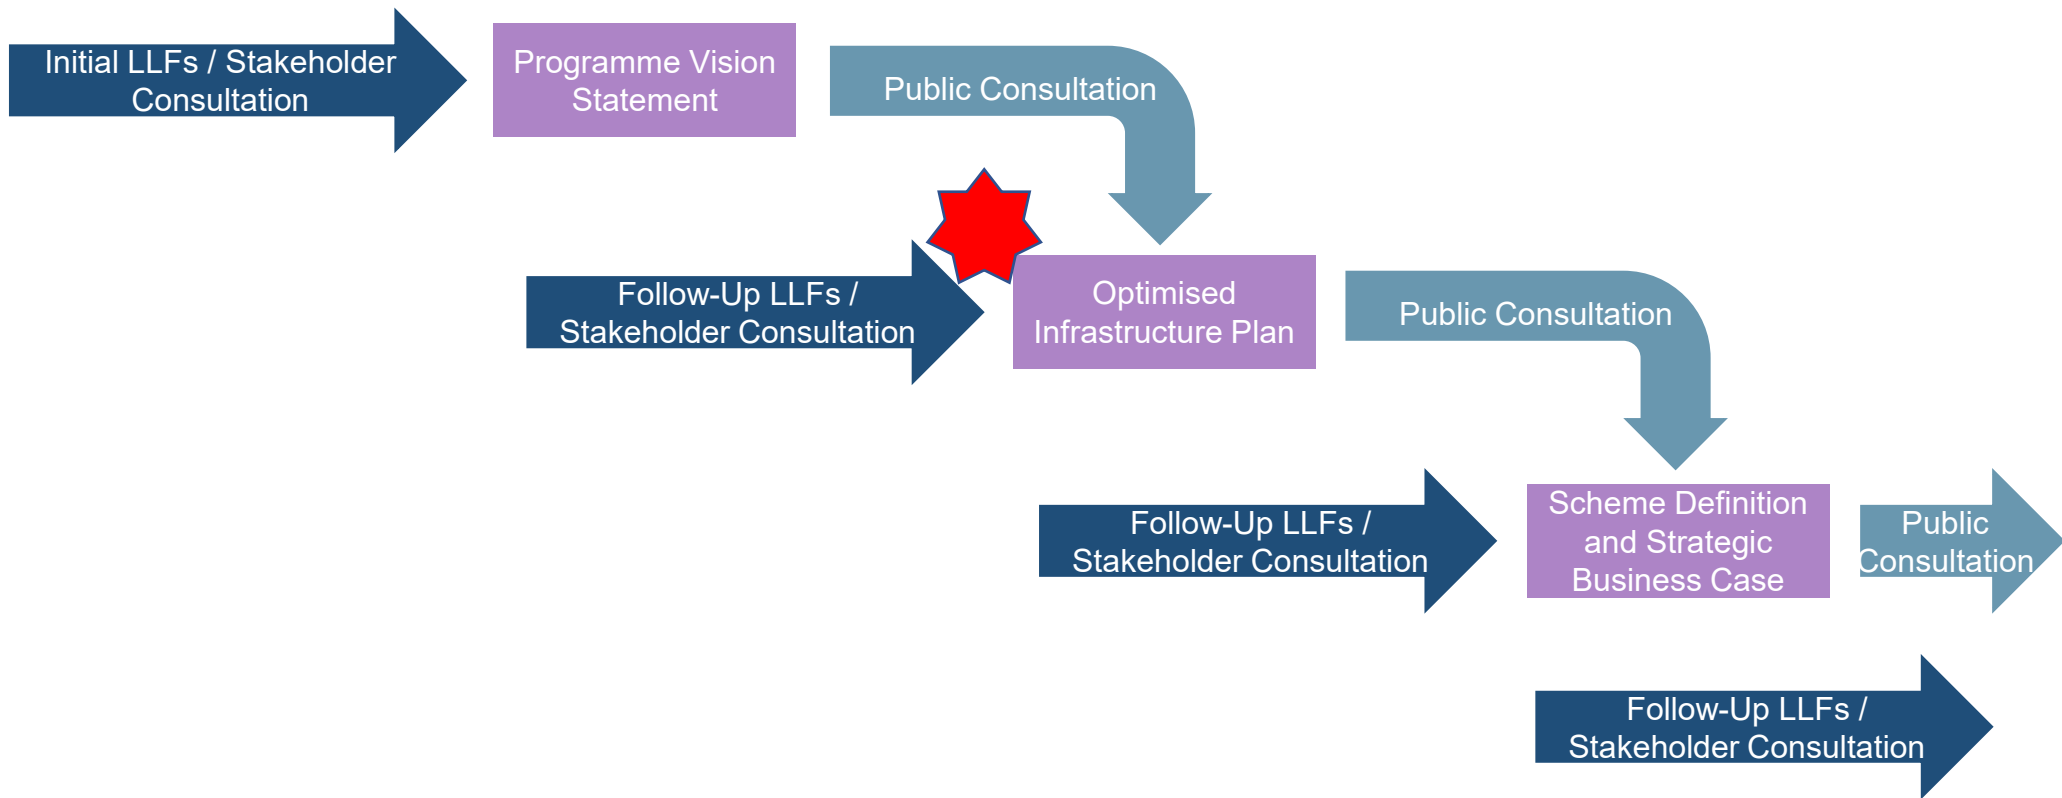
Initial LLFs / Stakeholder Consultation

Programme Vision Statement

Public Consultation

Follow-Up LLFs / Stakeholder Consultation

Optimised Infrastructure Plan

Public Consultation

Follow-Up LLFs / Stakeholder Consultation

Scheme Definition and Strategic Business Case

Public Consultation

Follow-Up LLFs / Stakeholder Consultation